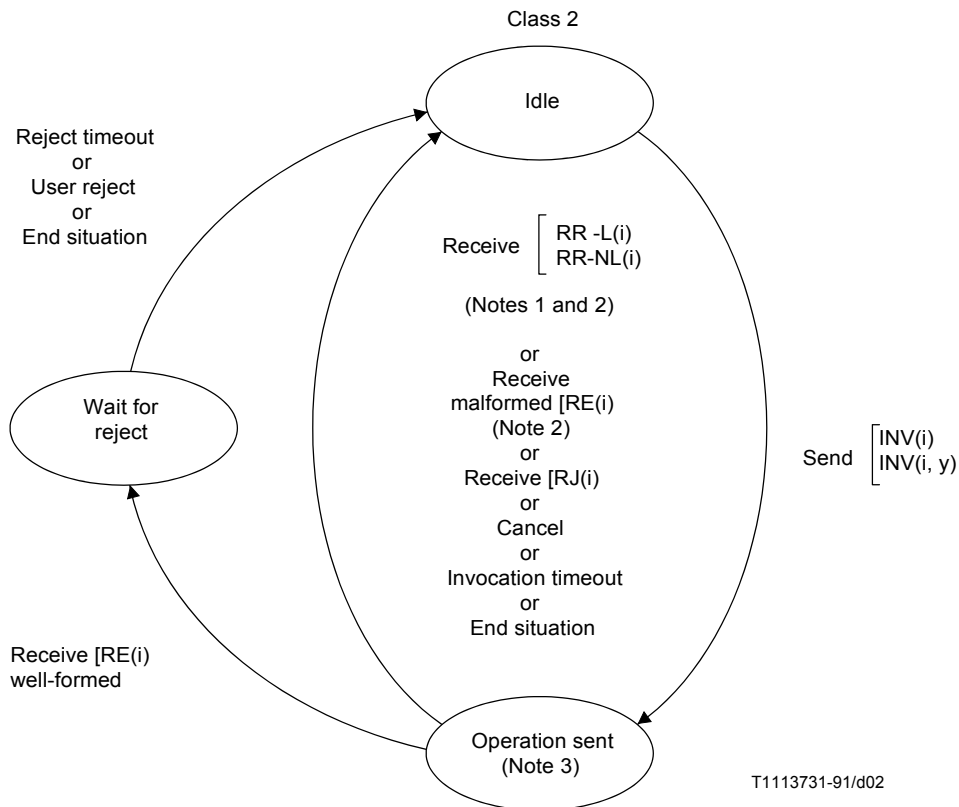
Class 2

Idle

Reject timeout
or
User reject
or
End situation

Receive RR -L(i)
RR-NL(i)

(Notes 1 and 2)

or
Receive
malformed [RE(i)
(Note 2)
or
Receive [RJ(i)
or
Cancel
or
Invocation timeout
or
End situation

Wait for
reject

Send INV(i)
INV(i, y)

Receive [RE(i)
well-formed

Operation sent
(Note 3)

T1113731-91/d02